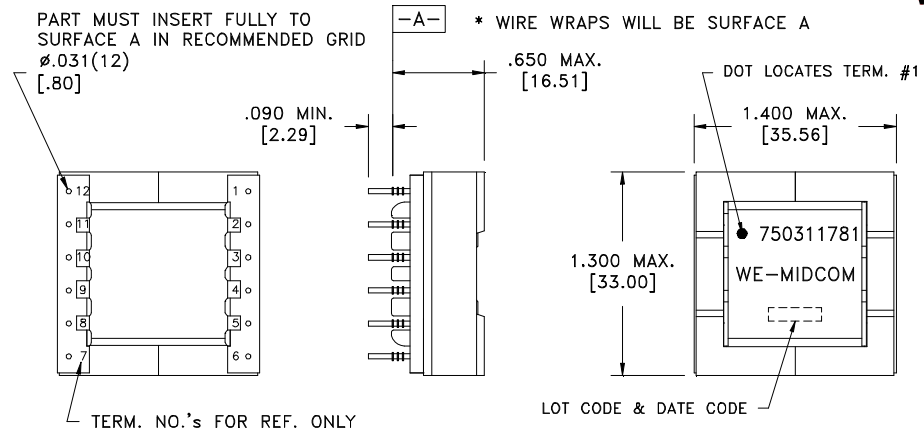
PART MUST INSERT FULLY TO SURFACE A IN RECOMMENDED GRID
ø.031(12)
[.80]

-A-

* WIRE WRAPS WILL BE SURFACE A

.650 MAX.
[16.51]

.090 MIN.
[2.29]

DOT LOCATES TERM. #1

1.400 MAX.
[35.56]

12 1
11 2
10 3
9 4
8 5
7 6

1.300 MAX.
[33.00]

750311781
WE-MIDCOM

TERM. NO.'s FOR REF. ONLY

LOT CODE & DATE CODE